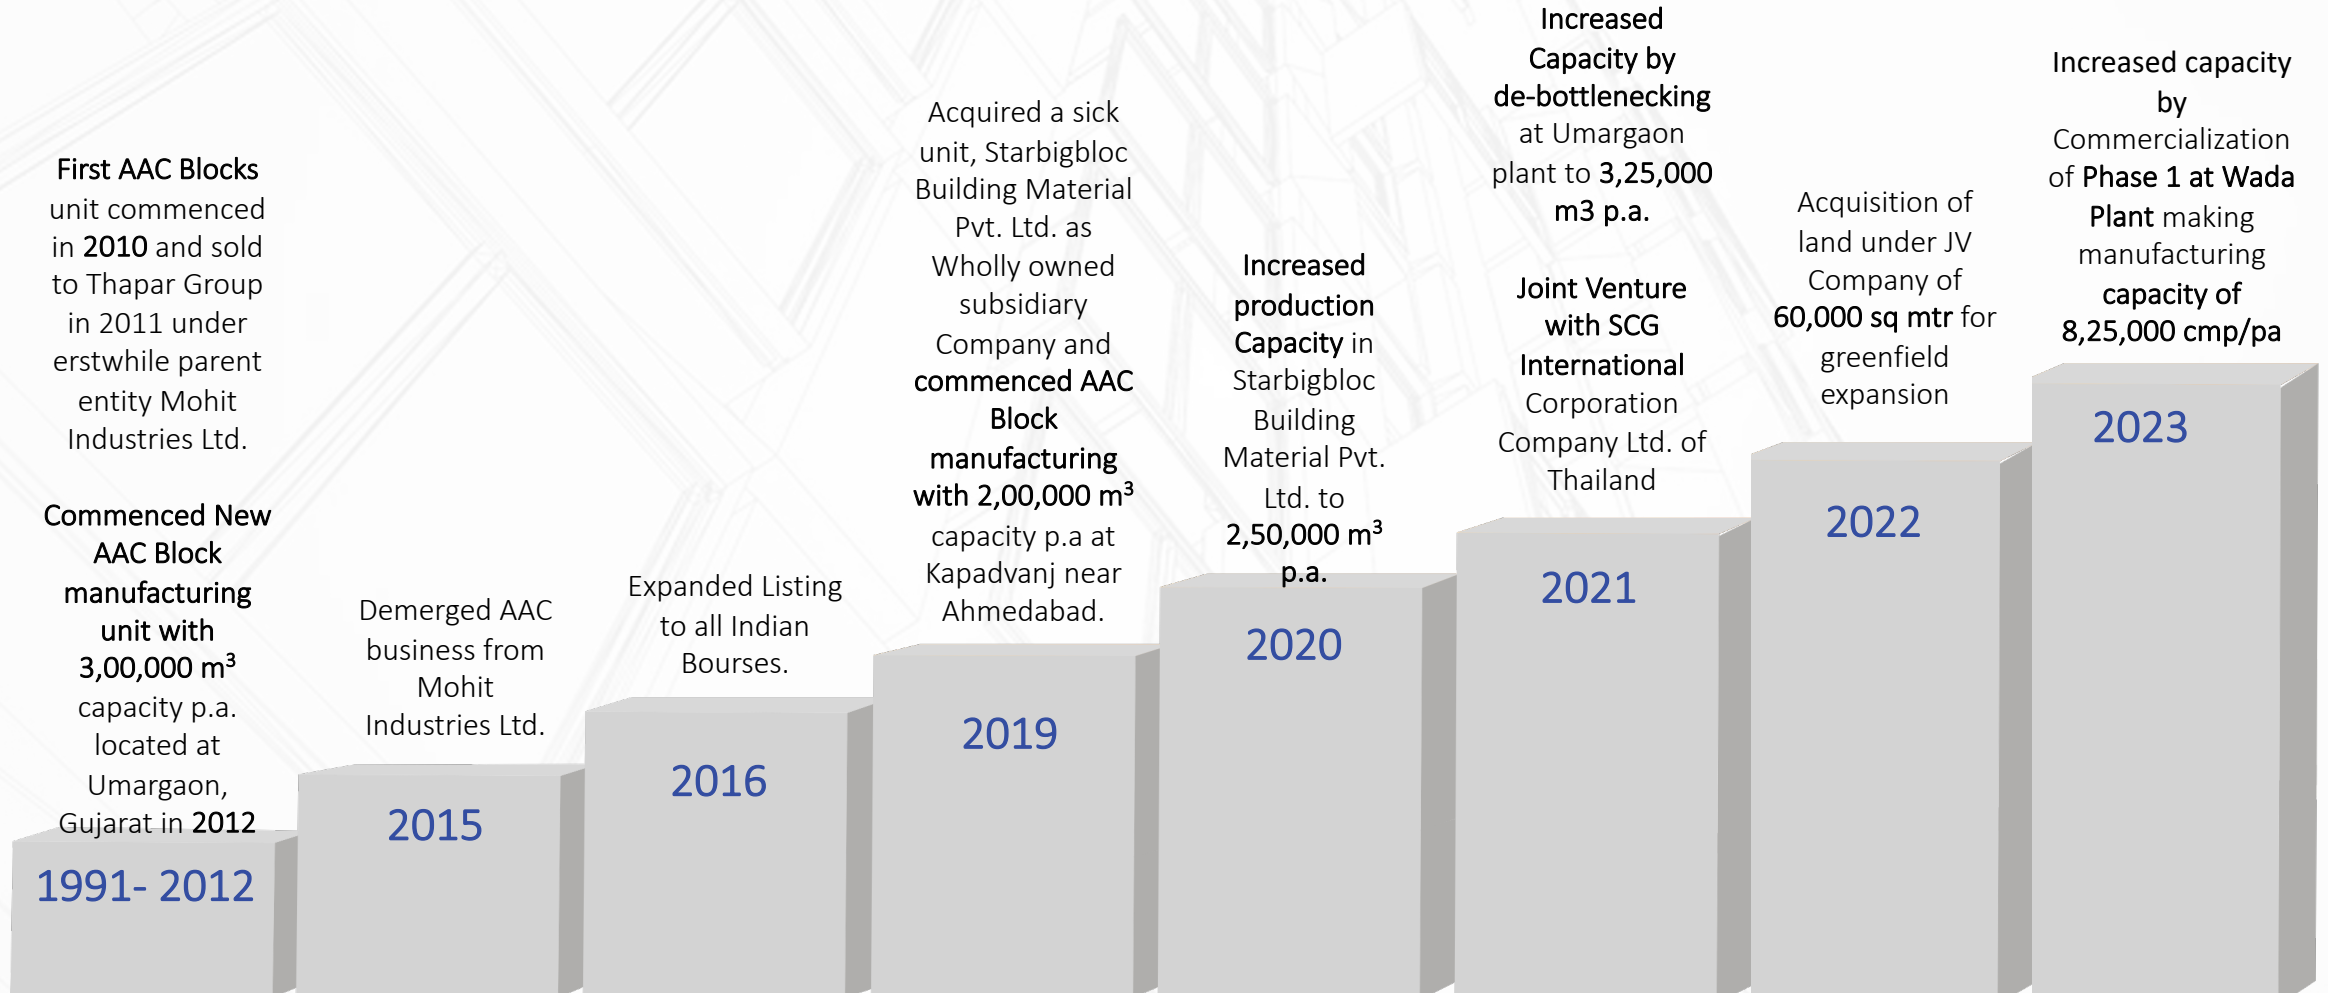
First AAC Blocks unit commenced in 2010 and sold to Thapar Group in 2011 under erstwhile parent entity Mohit Industries Ltd.

Commenced New AAC Block manufacturing unit with 3,00,000 m$^3$ capacity p.a. located at Umargaon, Gujarat in 2012

1991- 2012

Demerged AAC business from Mohit Industries Ltd.

2015

Expanded Listing to all Indian Bourses.

2016

Acquired a sick unit, Starbigbloc Building Material Pvt. Ltd. as Wholly owned subsidiary Company and commenced AAC Block manufacturing with 2,00,000 m$^3$ capacity p.a at Kapadvanj near Ahmedabad.

2019

Increased production Capacity in Starbigbloc Building Material Pvt. Ltd. to 2,50,000 m$^3$ p.a.

2020

Increased Capacity by de-bottlenecking at Umargaon plant to 3,25,000 m3 p.a.

Joint Venture with SCG International Corporation Company Ltd. of Thailand

2021

Acquisition of land under JV Company of 60,000 sq mtr for greenfield expansion

2022

Increased capacity by Commercialization of Phase 1 at Wada Plant making manufacturing capacity of 8,25,000 cmp/pa

2023